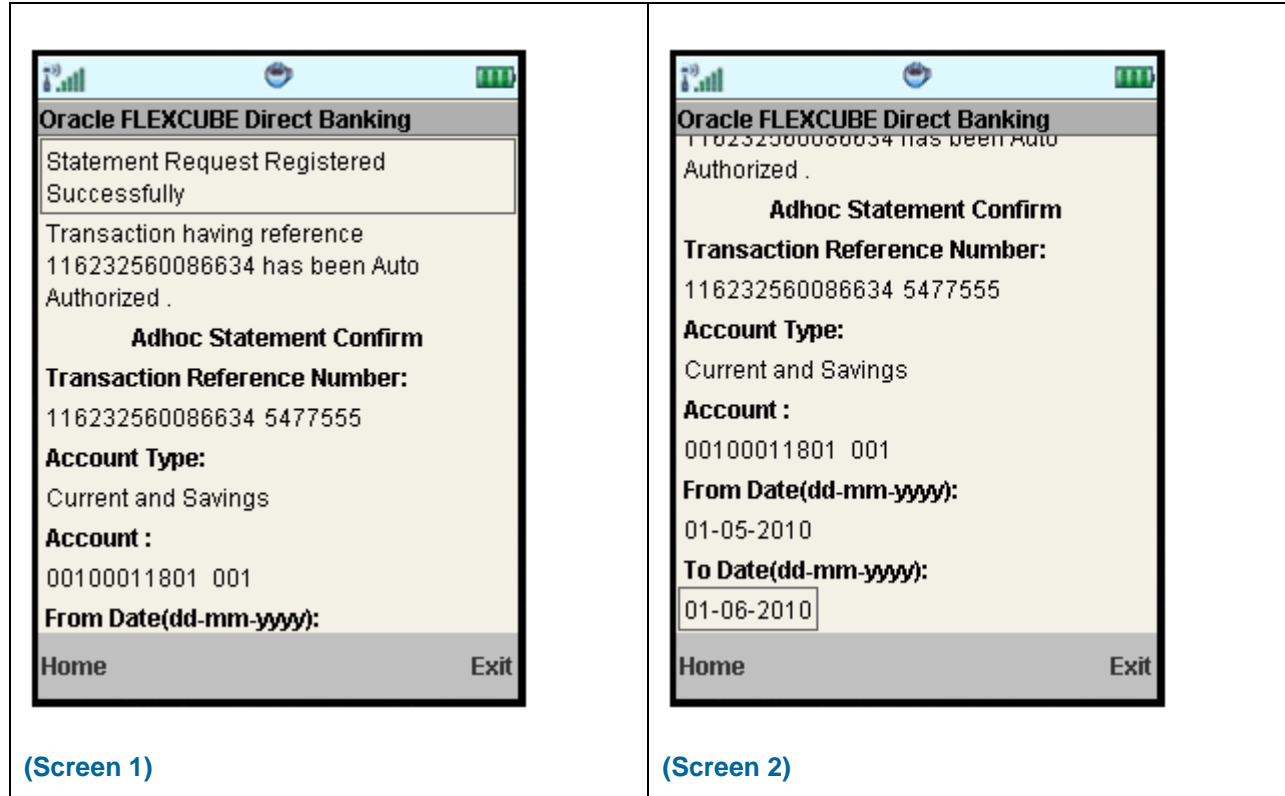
Oracle FLEXCUBE Direct Banking

Statement Request Registered Successfully

Transaction having reference 116232560086634 has been Auto Authorized .

Adhoc Statement Confirm

Transaction Reference Number:

116232560086634 5477555

Account Type:

Current and Savings

Account :

00100011801 001

From Date(dd-mm-yyyy):

Home Exit

(Screen 1)

Oracle FLEXCUBE Direct Banking

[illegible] has been Auto

Authorized .

Adhoc Statement Confirm

Transaction Reference Number:

116232560086634 5477555

Account Type:

Current and Savings

Account :

00100011801 001

From Date(dd-mm-yyyy):

01-05-2010

To Date(dd-mm-yyyy):

01-06-2010

Home Exit

(Screen 2)